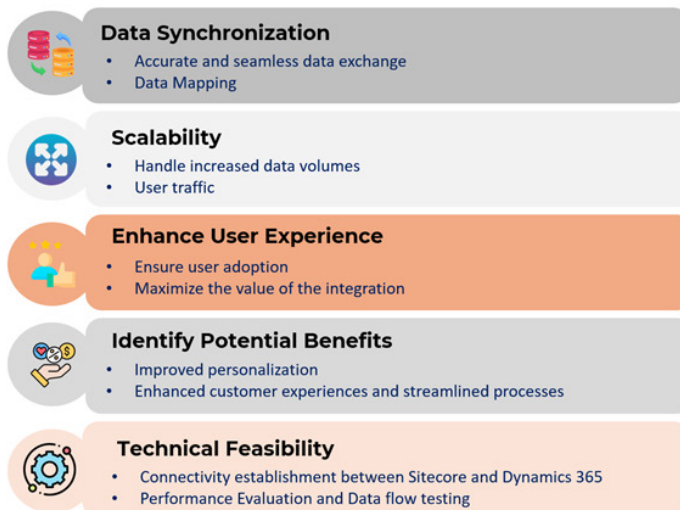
Data Synchronization
- Accurate and seamless data exchange
- Data Mapping

Scalability
- Handle increased data volumes
- User traffic

Enhance User Experience
- Ensure user adoption
- Maximize the value of the integration

Identify Potential Benefits
- Improved personalization
- Enhanced customer experiences and streamlined processes

Technical Feasibility
- Connectivity establishment between Sitecore and Dynamics 365
- Performance Evaluation and Data flow testing